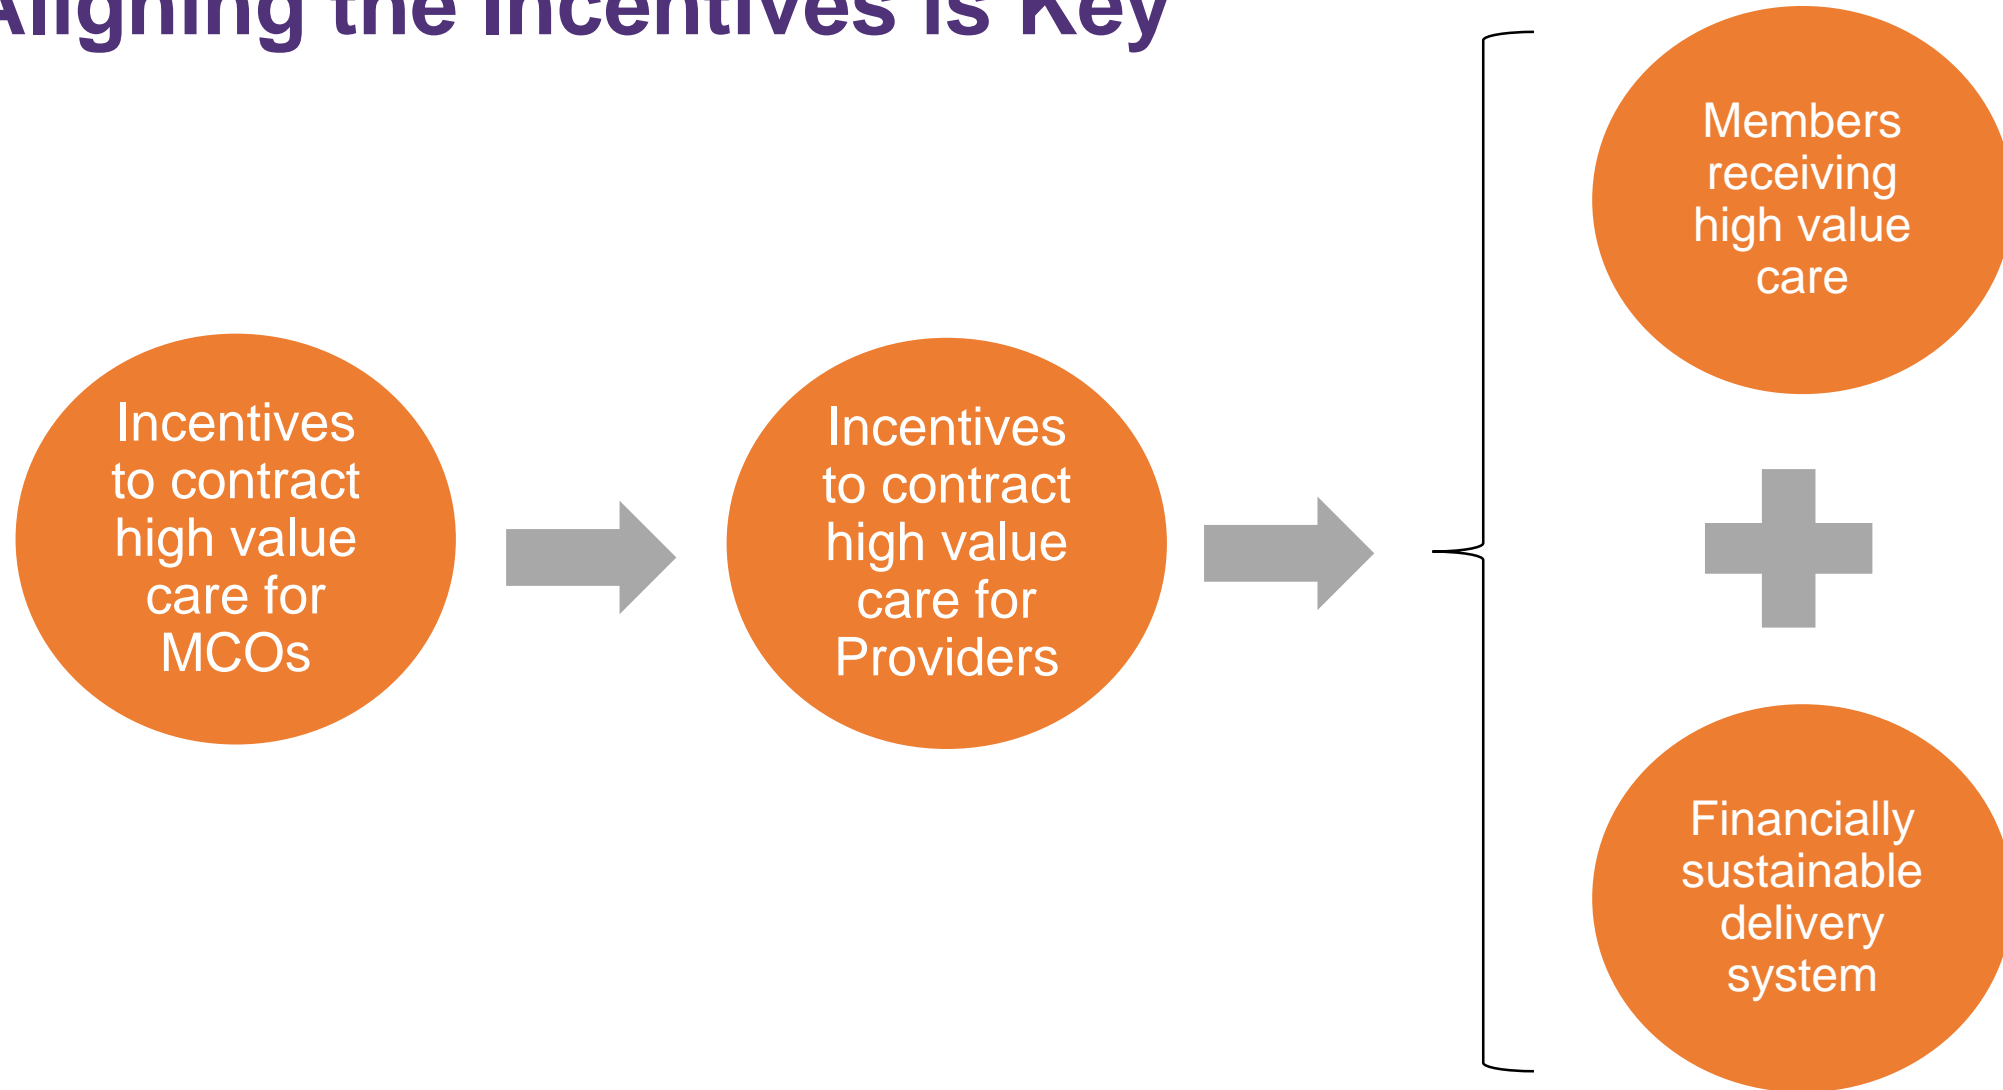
Aligning the Incentives is Key

Incentives to contract high value care for MCOs

Incentives to contract high value care for Providers

Members receiving high value care

Financially sustainable delivery system